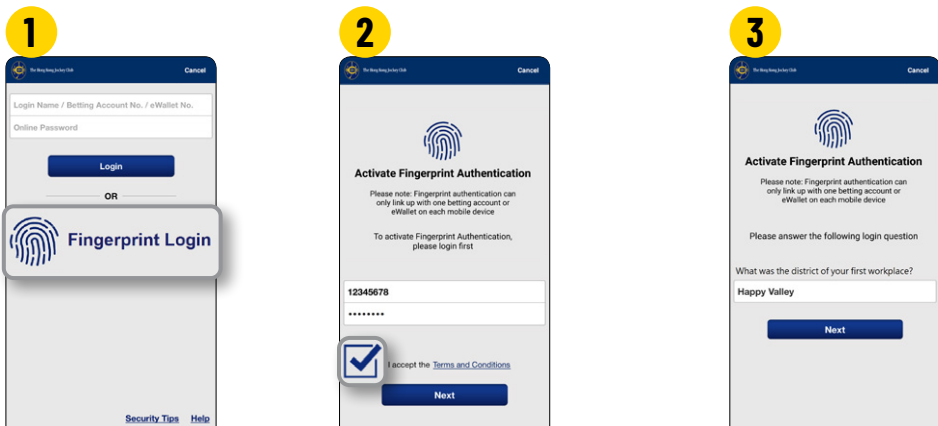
1

The Hong Kong Jockey Club Cancel

Login Name / Betting Account No. / eWallet No.

Online Password

Login

OR

Fingerprint Login

Security Tips Help

2

The Hong Kong Jockey Club Cancel

Activate Fingerprint Authentication

Please note: Fingerprint authentication can only link up with one betting account or eWallet on each mobile device

To activate Fingerprint Authentication, please login first

12345678

••••••••

I accept the Terms and Conditions

Next

3

The Hong Kong Jockey Club Cancel

Activate Fingerprint Authentication

Please note: Fingerprint authentication can only link up with one betting account or eWallet on each mobile device

Please answer the following login question

What was the district of your first workplace?

Happy Valley

Next